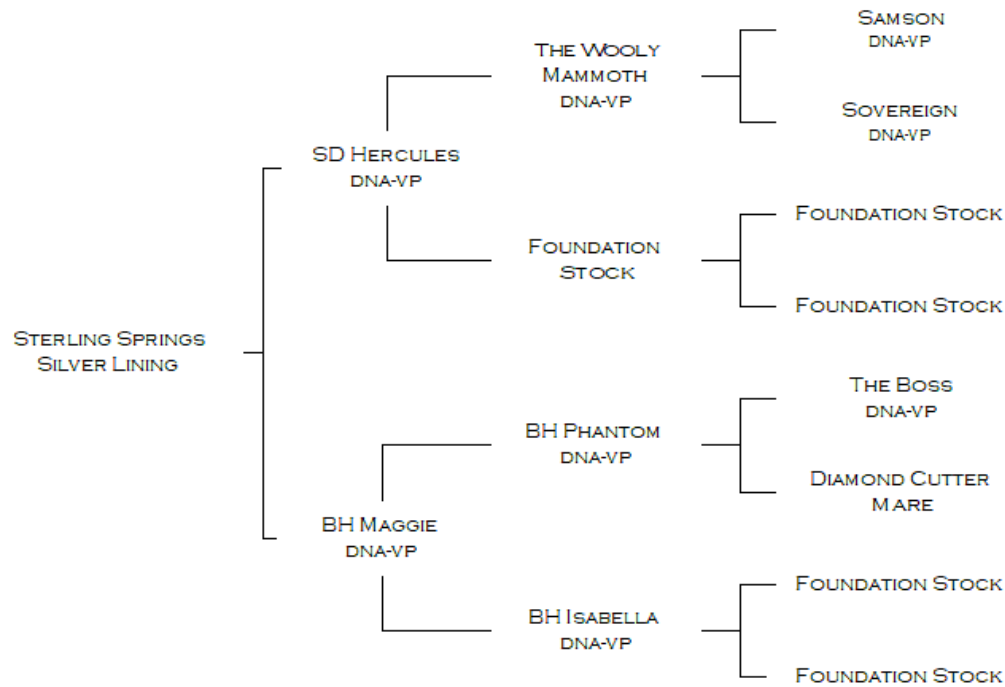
Sterling Springs Silver Lining

SD Hercules
DNA-VP

The Wooly Mammoth
DNA-VP

Samson
DNA-VP

Sovereign
DNA-VP

Foundation Stock

Foundation Stock

Foundation Stock

BH Maggie
DNA-VP

BH Phantom
DNA-VP

The Boss
DNA-VP

Diamond Cutter Mare

BH Isabella
DNA-VP

Foundation Stock

Foundation Stock